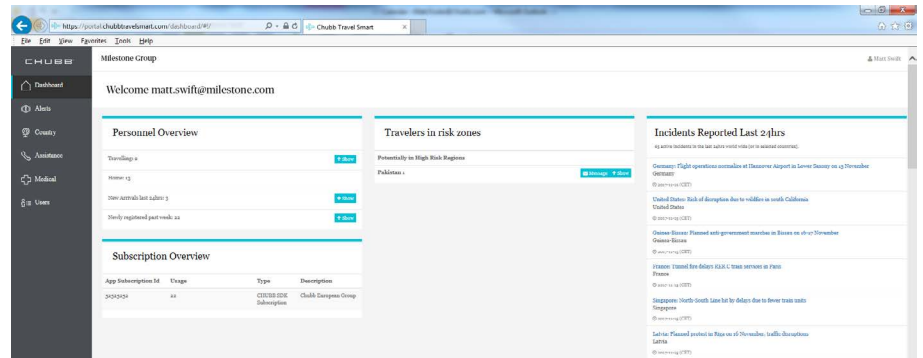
https://portal.chubbtravelsmart.com/dashboard/#/

Chubb Travel Smart

File Edit View Favorites Tools Help

CHUBB

Dashboard

Alerts

Country

Assistance

Medical

Users

Milestone Group

Matt Swift

Welcome matt.swift@milestone.com

Personnel Overview

Travelling: 2

Show

Home: 13

New Arrivals last 24hrs: 3

Show

Newly registered past week: 22

Show

Subscription Overview

| App Subscription Id | Usage | Type | Description |
|---|---|---|---|
| 5252525 | 22 | CHUBB SDK Subscription | Chubb European Group |

Travelers in risk zones

Potentially in High Risk Regions

Pakistan: 1

Message Show

Incidents Reported Last 24hrs

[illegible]

Germany: Flight operations normalize at Hannover Airport in Lower Saxony on 15 November

Germany

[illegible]

United States: Risk of disruption due to wildfire in south California

United States

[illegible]

Guinea-Bissau: Planned anti-government marches in Bissau on 16-17 November

Guinea-Bissau

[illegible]

France: Tunnel fire delays RER C train services in Paris

France

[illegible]

Singapore: North-South Line hit by delays due to fewer train units

Singapore

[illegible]

Latvia: Planned protest in Riga on 16 November; traffic disruptions

Latvia

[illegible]